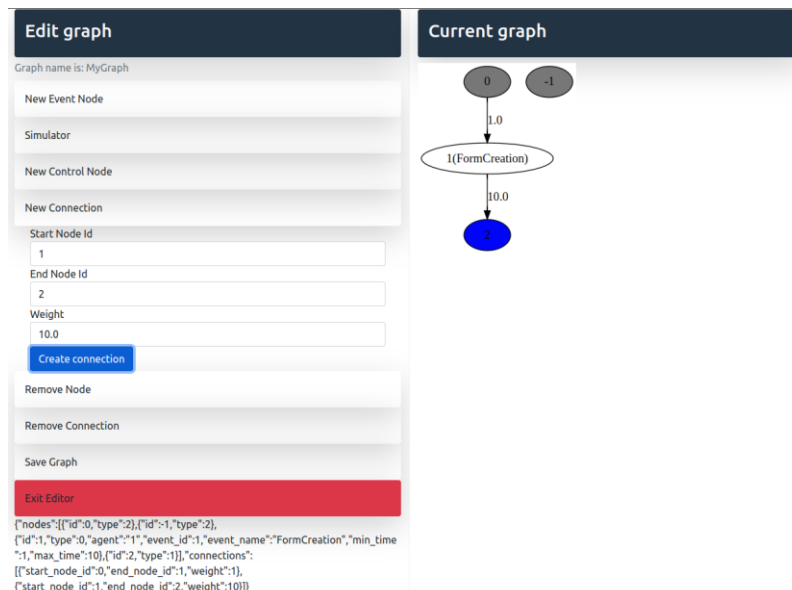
Edit graph

Graph name is: MyGraph

New Event Node

Simulator

New Control Node

New Connection

Start Node Id

1

End Node Id

2

Weight

10.0

Create connection

Remove Node

Remove Connection

Save Graph

Exit Editor

{"nodes":[{"id":0,"type":2},{"id":-1,"type":2},{"id":1,"type":0,"agent":"1","event_id":1,"event_name":"FormCreation","min_time":1,"max_time":10},{"id":2,"type":1}],"connections":[{"start_node_id":0,"end_node_id":1,"weight":1},{"start_node_id":1,"end_node_id":2,"weight":10}]}

Current graph

0

-1

1.0

1(FormCreation)

10.0

2